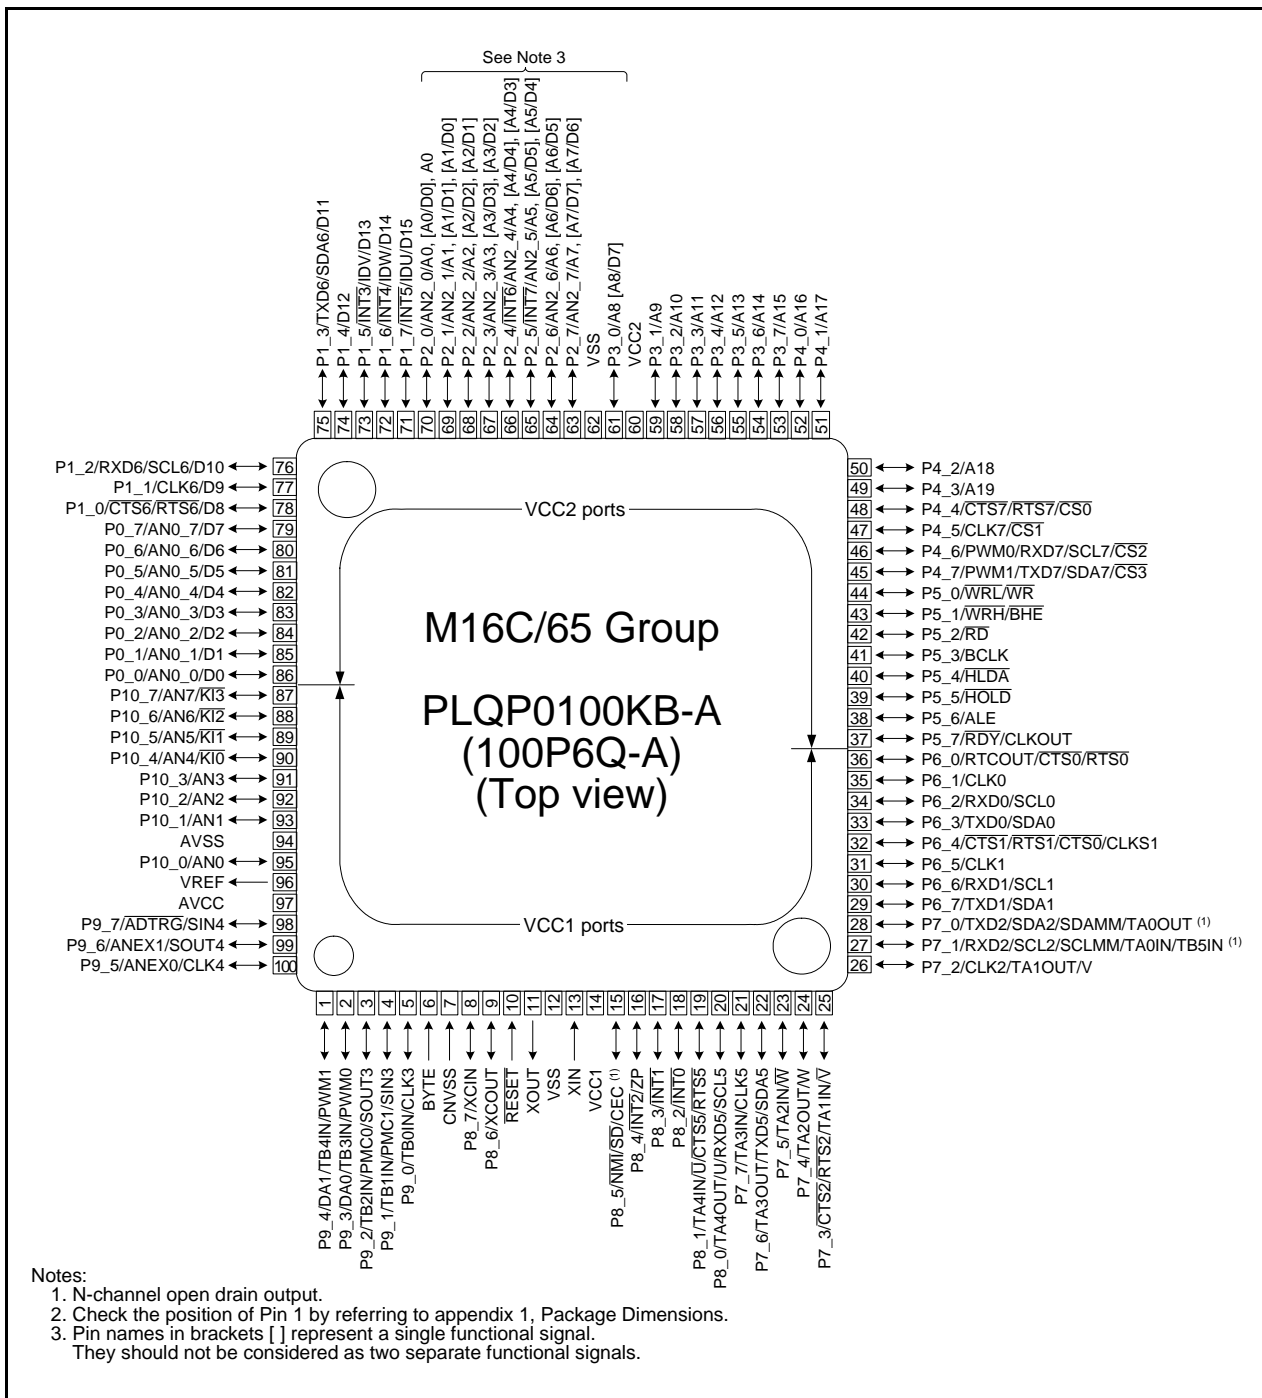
See Note 3

P1_3/TXD6/SDA6/D11
P1_4/D12
P1_5/$\overline{INT3}$/IDV/D13
P1_6/$\overline{INT4}$/IDW/D14
P1_7/$\overline{INT5}$/IDU/D15
P2_0/AN2_0/A0, [A0/D0], A0
P2_1/AN2_1/A1, [A1/D1], [A1/D0]
P2_2/AN2_2/A2, [A2/D2], [A2/D1]
P2_3/AN2_3/A3, [A3/D3], [A3/D2]
P2_4/$\overline{INT6}$/AN2_4/A4, [A4/D4], [A4/D3]
P2_5/$\overline{INT7}$/AN2_5/A5, [A5/D5], [A5/D4]
P2_6/AN2_6/A6, [A6/D6], [A6/D5]
P2_7/AN2_7/A7, [A7/D7], [A7/D6]
VSS
P3_0/A8 [A8/D7]
VCC2
P3_1/A9
P3_2/A10
P3_3/A11
P3_4/A12
P3_5/A13
P3_6/A14
P3_7/A15
P4_0/A16
P4_1/A17

75 74 73 72 71 70 69 68 67 66 65 64 63 62 61 60 59 58 57 56 55 54 53 52 51

P1_2/RXD6/SCL6/D10 76
P1_1/CLK6/D9 77
P1_0/$\overline{CTS6}$/$\overline{RTS6}$/D8 78
P0_7/AN0_7/D7 79
P0_6/AN0_6/D6 80
P0_5/AN0_5/D5 81
P0_4/AN0_4/D4 82
P0_3/AN0_3/D3 83
P0_2/AN0_2/D2 84
P0_1/AN0_1/D1 85
P0_0/AN0_0/D0 86
P10_7/AN7/$\overline{KI3}$ 87
P10_6/AN6/$\overline{KI2}$ 88
P10_5/AN5/$\overline{KI1}$ 89
P10_4/AN4/$\overline{KI0}$ 90
P10_3/AN3 91
P10_2/AN2 92
P10_1/AN1 93
AVSS 94
P10_0/AN0 95
VREF 96
AVCC 97
P9_7/$\overline{ADTRG}$/SIN4 98
P9_6/ANEX1/SOUT4 99
P9_5/ANEX0/CLK4 100

VCC2 ports

M16C/65 Group

PLQP0100KB-A
(100P6Q-A)
(Top view)

VCC1 ports

50 P4_2/A18
49 P4_3/A19
48 P4_4/$\overline{CTS7}$/$\overline{RTS7}$/$\overline{CS0}$
47 P4_5/CLK7/$\overline{CS1}$
46 P4_6/PWM0/RXD7/SCL7/$\overline{CS2}$
45 P4_7/PWM1/TXD7/SDA7/$\overline{CS3}$
44 P5_0/$\overline{WRL}$/$\overline{WR}$
43 P5_1/$\overline{WRH}$/$\overline{BHE}$
42 P5_2/$\overline{RD}$
41 P5_3/BCLK
40 P5_4/$\overline{HLDA}$
39 P5_5/$\overline{HOLD}$
38 P5_6/ALE
37 P5_7/$\overline{RDY}$/CLKOUT
36 P6_0/RTCOUT/$\overline{CTS0}$/$\overline{RTS0}$
35 P6_1/CLK0
34 P6_2/RXD0/SCL0
33 P6_3/TXD0/SDA0
32 P6_4/$\overline{CTS1}$/$\overline{RTS1}$/$\overline{CTS0}$/CLKS1
31 P6_5/CLK1
30 P6_6/RXD1/SCL1
29 P6_7/TXD1/SDA1
28 P7_0/TXD2/SDA2/SDAMM/TA0OUT (1)
27 P7_1/RXD2/SCL2/SCLMM/TA0IN/TB5IN (1)
26 P7_2/CLK2/TA1OUT/V

1 2 3 4 5 6 7 8 9 10 11 12 13 14 15 16 17 18 19 20 21 22 23 24 25

P9_4/DA1/TB4IN/PWM1
P9_3/DA0/TB3IN/PWM0
P9_2/TB2IN/PMC0/SOUT3
P9_1/TB1IN/PMC1/SIN3
P9_0/TB0IN/CLK3
BYTE
CNVSS
P8_7/XCIN
P8_6/XCOUT
$\overline{RESET}$
XOUT
VSS
XIN
VCC1
P8_5/$\overline{NMI}$/$\overline{SD}$/CEC (1)
P8_4/$\overline{INT2}$/ZP
P8_3/$\overline{INT1}$
P8_2/$\overline{INT0}$
P8_1/TA4IN/$\overline{U}$/$\overline{CTS5}$/$\overline{RTS5}$
P8_0/TA4OUT/U/RXD5/SCL5
P7_7/TA3IN/CLK5
P7_6/TA3OUT/TXD5/SDA5
P7_5/TA2IN/$\overline{W}$
P7_4/TA2OUT/W
P7_3/$\overline{CTS2}$/$\overline{RTS2}$/TA1IN/$\overline{V}$

Notes:
1. N-channel open drain output.
2. Check the position of Pin 1 by referring to appendix 1, Package Dimensions.
3. Pin names in brackets [ ] represent a single functional signal.
They should not be considered as two separate functional signals.